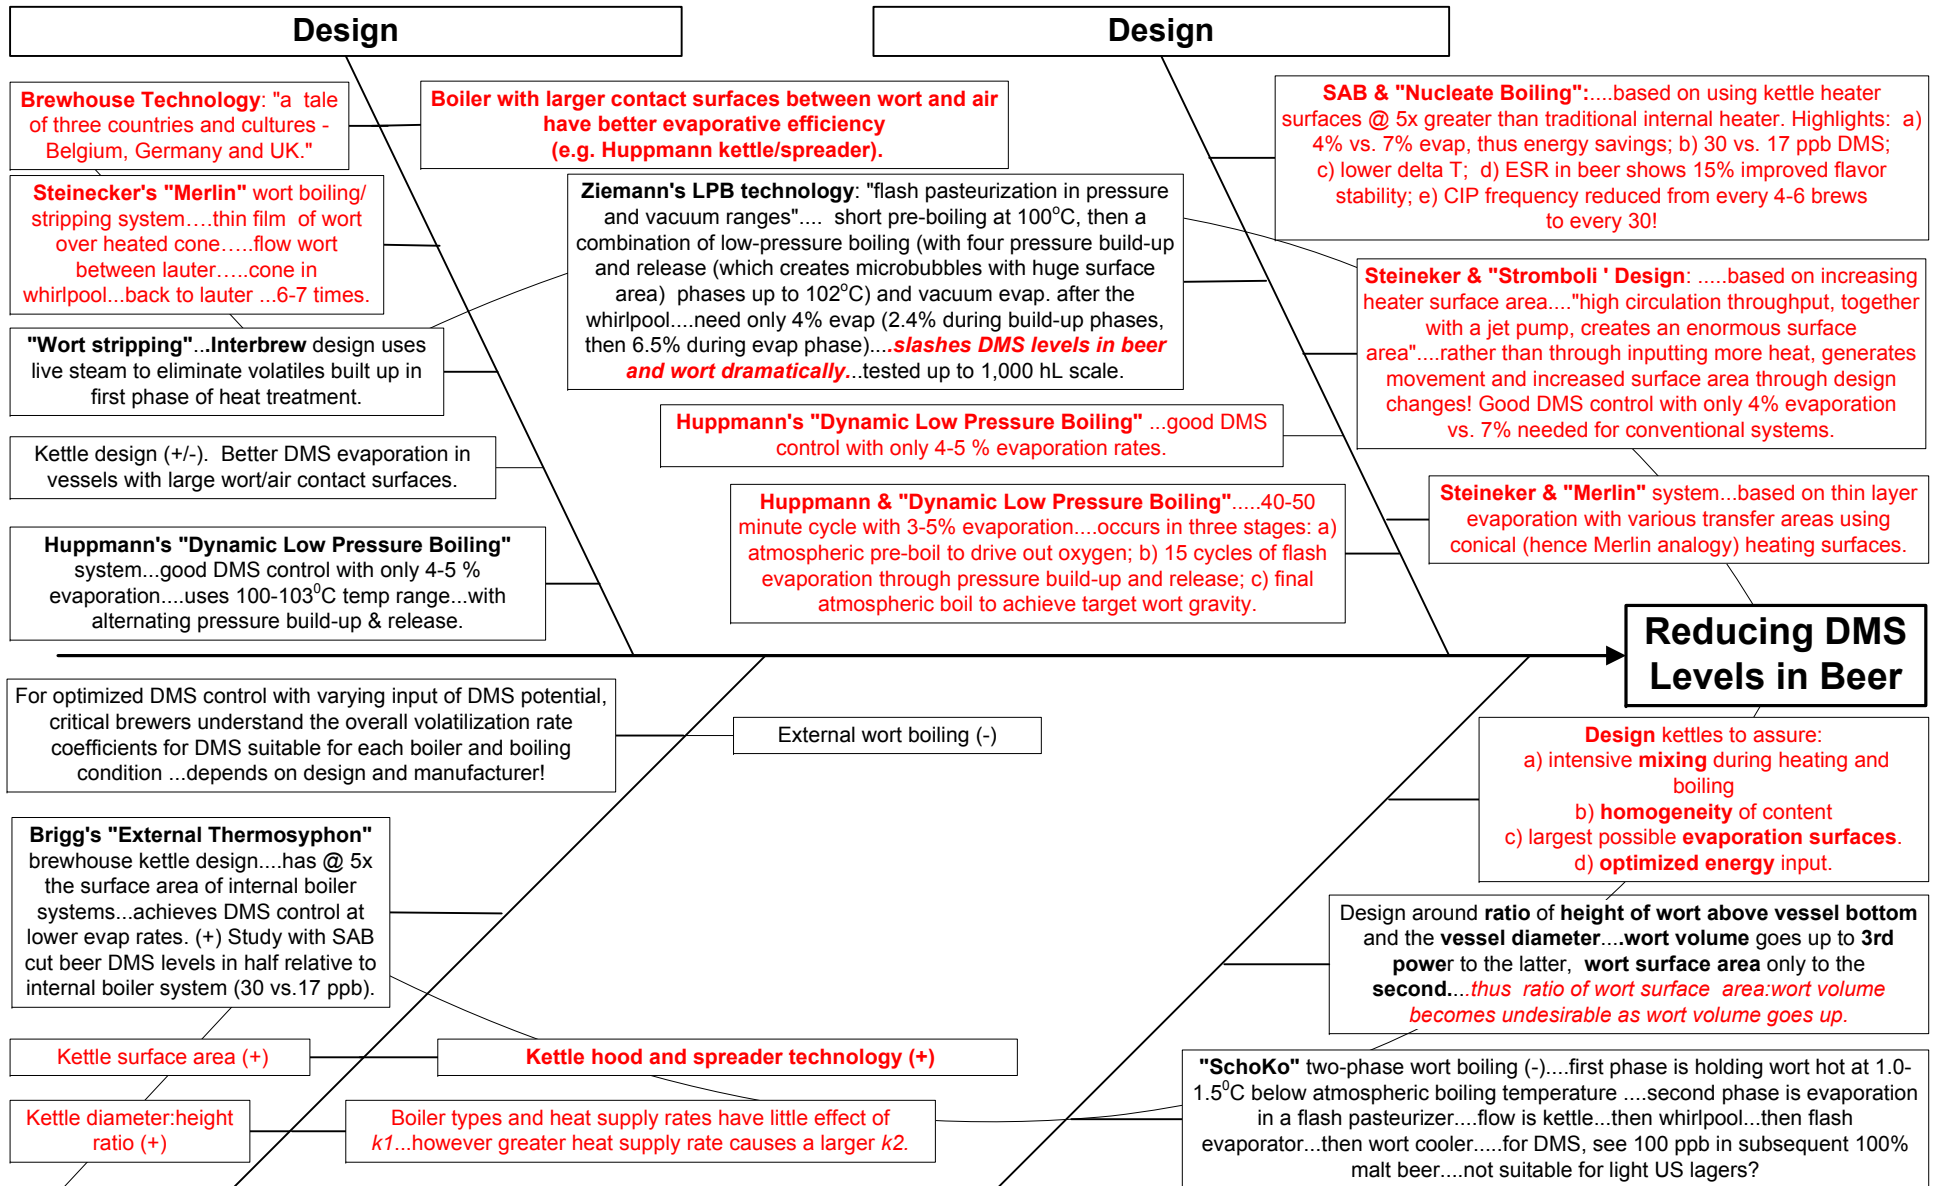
Design

Design

Brewhouse Technology: "a tale of three countries and cultures - Belgium, Germany and UK."

Boiler with larger contact surfaces between wort and air have better evaporative efficiency (e.g. Huppmann kettle/spreader).

SAB & "Nucleate Boiling":....based on using kettle heater surfaces @ 5x greater than traditional internal heater. Highlights: a) 4% vs. 7% evap, thus energy savings; b) 30 vs. 17 ppb DMS; c) lower delta T; d) ESR in beer shows 15% improved flavor stability; e) CIP frequency reduced from every 4-6 brews to every 30!

Steinecker's "Merlin" wort boiling/ stripping system….thin film of wort over heated cone…..flow wort between lauter…..cone in whirlpool...back to lauter ...6-7 times.

Ziemann's LPB technology: "flash pasteurization in pressure and vacuum ranges".... short pre-boiling at 100$^o$C, then a combination of low-pressure boiling (with four pressure build-up and release (which creates microbubbles with huge surface area) phases up to 102$^o$C) and vacuum evap. after the whirlpool....need only 4% evap (2.4% during build-up phases, then 6.5% during evap phase)....slashes DMS levels in beer and wort dramatically...tested up to 1,000 hL scale.

Steineker & "Stromboli ' Design: .....based on increasing heater surface area...."high circulation throughput, together with a jet pump, creates an enormous surface area"....rather than through inputting more heat, generates movement and increased surface area through design changes! Good DMS control with only 4% evaporation vs. 7% needed for conventional systems.

"Wort stripping"...Interbrew design uses live steam to eliminate volatiles built up in first phase of heat treatment.

Huppmann's "Dynamic Low Pressure Boiling" ...good DMS control with only 4-5 % evaporation rates.

Kettle design (+/-). Better DMS evaporation in vessels with large wort/air contact surfaces.

Huppmann & "Dynamic Low Pressure Boiling".....40-50 minute cycle with 3-5% evaporation....occurs in three stages: a) atmospheric pre-boil to drive out oxygen; b) 15 cycles of flash evaporation through pressure build-up and release; c) final atmospheric boil to achieve target wort gravity.

Steineker & "Merlin" system...based on thin layer evaporation with various transfer areas using conical (hence Merlin analogy) heating surfaces.

Huppmann's "Dynamic Low Pressure Boiling" system...good DMS control with only 4-5 % evaporation....uses 100-103$^0$C temp range...with alternating pressure build-up & release.

Reducing DMS Levels in Beer

For optimized DMS control with varying input of DMS potential, critical brewers understand the overall volatilization rate coefficients for DMS suitable for each boiler and boiling condition ...depends on design and manufacturer!

External wort boiling (-)

Design kettles to assure:
a) intensive mixing during heating and boiling
b) homogeneity of content
c) largest possible evaporation surfaces.
d) optimized energy input.

Brigg's "External Thermosyphon" brewhouse kettle design....has @ 5x the surface area of internal boiler systems...achieves DMS control at lower evap rates. (+) Study with SAB cut beer DMS levels in half relative to internal boiler system (30 vs.17 ppb).

Design around ratio of height of wort above vessel bottom and the vessel diameter....wort volume goes up to 3rd power to the latter, wort surface area only to the second....thus ratio of wort surface area:wort volume becomes undesirable as wort volume goes up.

Kettle surface area (+)

Kettle hood and spreader technology (+)

"SchoKo" two-phase wort boiling (-)....first phase is holding wort hot at 1.0-1.5$^0$C below atmospheric boiling temperature ....second phase is evaporation in a flash pasteurizer....flow is kettle...then whirlpool...then flash evaporator...then wort cooler.....for DMS, see 100 ppb in subsequent 100% malt beer....not suitable for light US lagers?

Kettle diameter:height ratio (+)

Boiler types and heat supply rates have little effect of k1...however greater heat supply rate causes a larger k2.